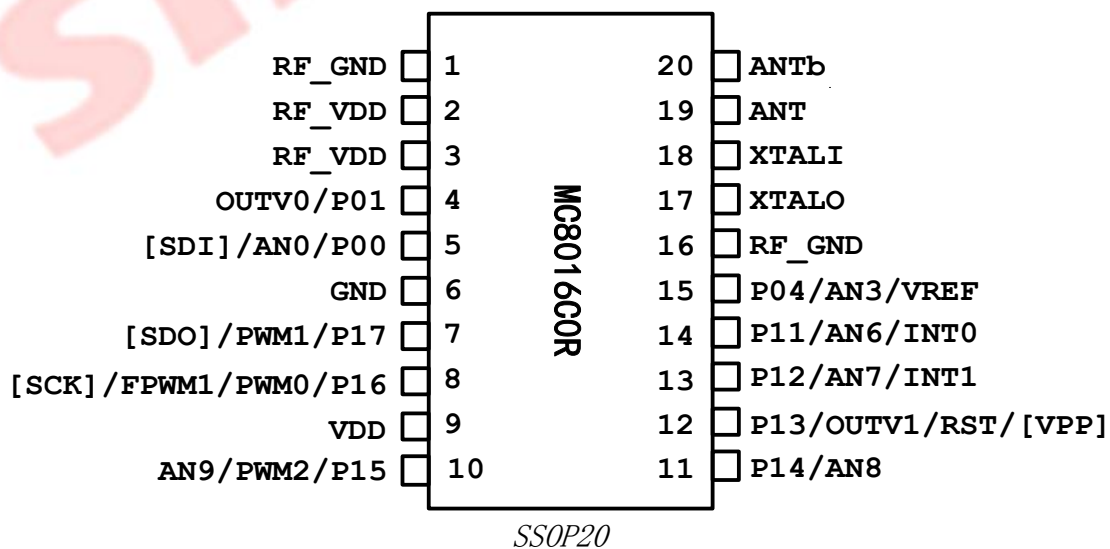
RF_GND 1
RF_VDD 2
RF_VDD 3
OUTV0/P01 4
[SDI]/AN0/P00 5
GND 6
[SDO]/PWM1/P17 7
[SCK]/FPWM1/PWM0/P16 8
VDD 9
AN9/PWM2/P15 10

MC8016C0R

20 ANTb
19 ANT
18 XTALI
17 XTALO
16 RF_GND
15 P04/AN3/VREF
14 P11/AN6/INT0
13 P12/AN7/INT1
12 P13/OUTV1/RST/[VPP]
11 P14/AN8

SSOP20